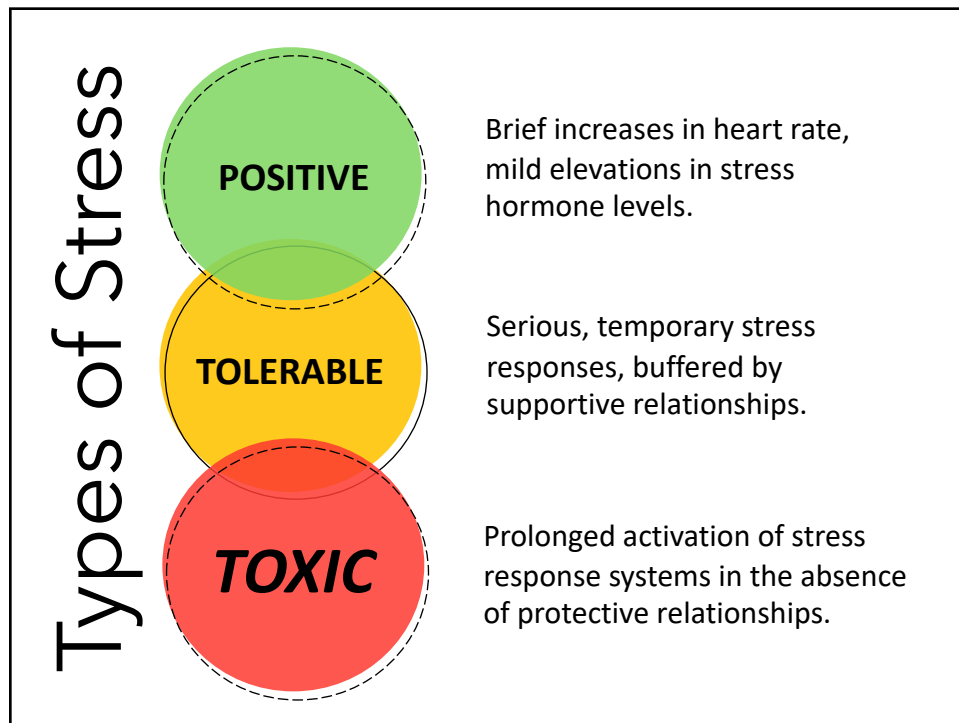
Types of Stress

POSITIVE

Brief increases in heart rate, mild elevations in stress hormone levels.

TOLERABLE

Serious, temporary stress responses, buffered by supportive relationships.

TOXIC

Prolonged activation of stress response systems in the absence of protective relationships.